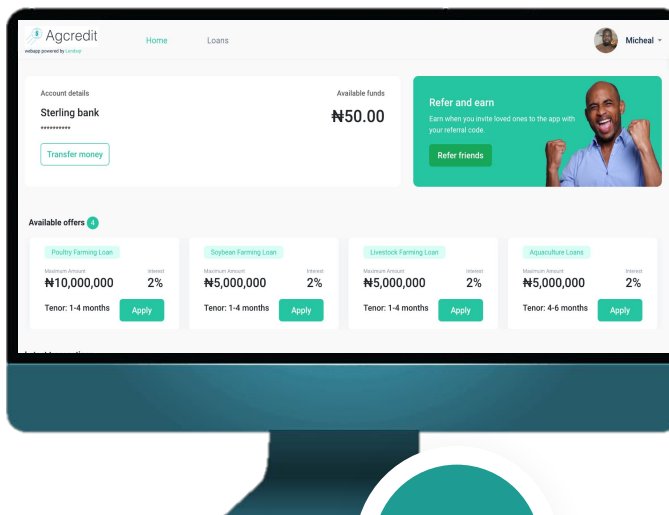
Agcredit
webapp powered by Lendsqr

Home Loans

Micheal

Account details
Sterling bank
**********
Transfer money

Available funds
₦50.00

Refer and earn
Earn when you invite loved ones to the app with your referral code.
Refer friends

Available offers 4

Poultry Farming Loan
Maximum Amount
₦10,000,000
Interest
2%
Tenor: 1-4 months
Apply

Soybean Farming Loan
Maximum Amount
₦5,000,000
Interest
2%
Tenor: 1-4 months
Apply

Livestock Farming Loan
Maximum Amount
₦5,000,000
Interest
2%
Tenor: 1-4 months
Apply

Aquaculture Loans
Maximum Amount
₦5,000,000
Interest
2%
Tenor: 4-6 months
Apply